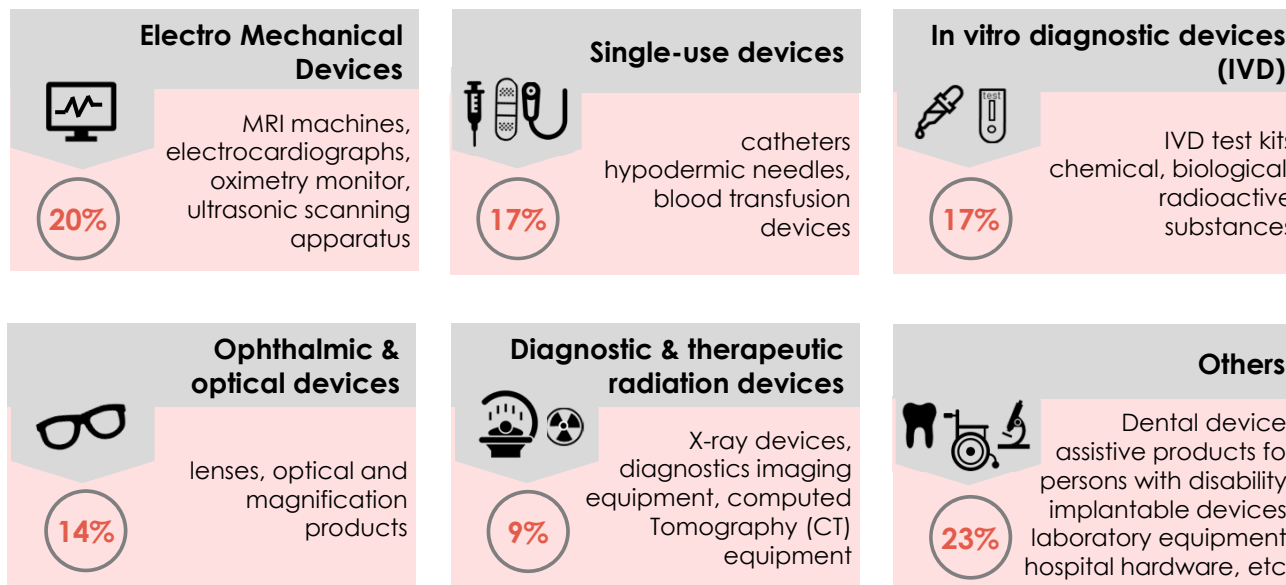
Electro Mechanical Devices

MRI machines, electrocardiographs, oximetry monitor, ultrasonic scanning apparatus

20%

Single-use devices

catheters hypodermic needles, blood transfusion devices

17%

In vitro diagnostic devices (IVD)

test

IVD test kit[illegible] chemical, biological radioactive substance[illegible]

17%

Ophthalmic & optical devices

lenses, optical and magnification products

14%

Diagnostic & therapeutic radiation devices

X-ray devices, diagnostics imaging equipment, computed Tomography (CT) equipment

9%

Others

Dental device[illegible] assistive products fo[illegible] persons with disability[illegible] implantable devices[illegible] laboratory equipment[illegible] hospital hardware, etc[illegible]

23%